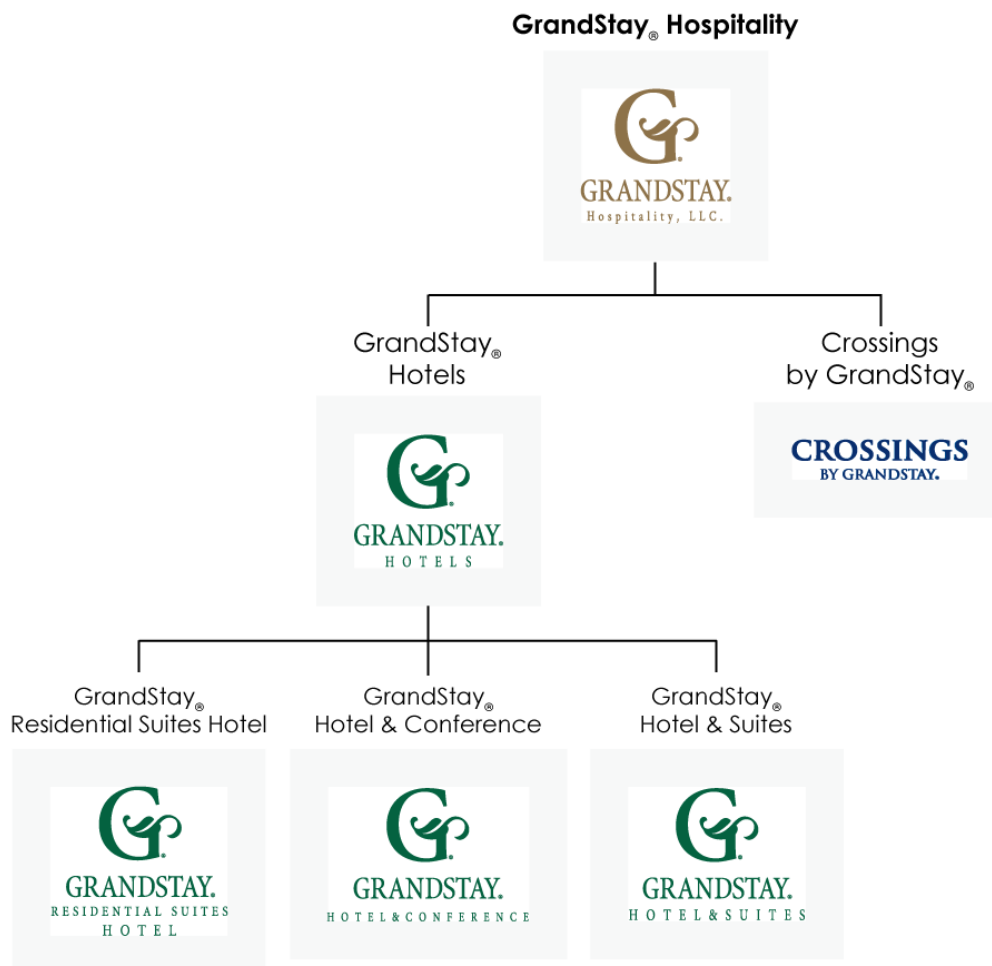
GrandStay® Hospitality

G
GRANDSTAY.
Hospitality, LLC.

GrandStay® Hotels

G
GRANDSTAY.
HOTELS

Crossings by GrandStay®

CROSSINGS
BY GRANDSTAY.

GrandStay® Residential Suites Hotel

G
GRANDSTAY.
RESIDENTIAL SUITES HOTEL

GrandStay® Hotel & Conference

G
GRANDSTAY.
HOTEL&CONFERENCE

GrandStay® Hotel & Suites

G
GRANDSTAY.
HOTEL&SUITES